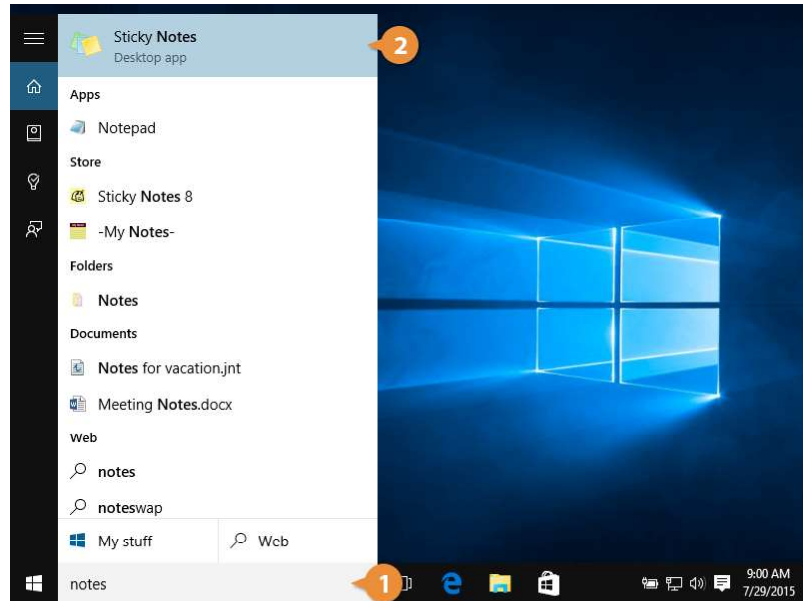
Sticky Notes
Desktop app

2

Apps

Notepad

Store

Sticky Notes 8

-My Notes-

Folders

Notes

Documents

Notes for vacation.jnt

Meeting Notes.docx

Web

notes

noteswap

My stuff

Web

notes

1

9:00 AM
7/29/2015